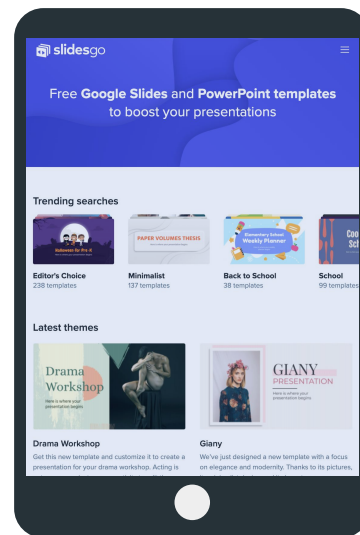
slidesgo

Free Google Slides and PowerPoint templates to boost your presentations

Trending searches

Halloween for Pre-K

Editor's Choice
238 templates

PAPER VOLUMES THESIS

Minimalist
137 templates

Elementary School Weekly Planner

Back to School
38 templates

Coo Sch

School
99 templates

Latest themes

Drama Workshop
Here is where your presentation begins

Drama Workshop
Get this new template and customize it to create a presentation for your drama workshop. Acting is

GIANY
PRESENTATION
Here is where your presentation begins

Giany
We've just designed a new template with a focus on elegance and modernity. Thanks to its pictures,